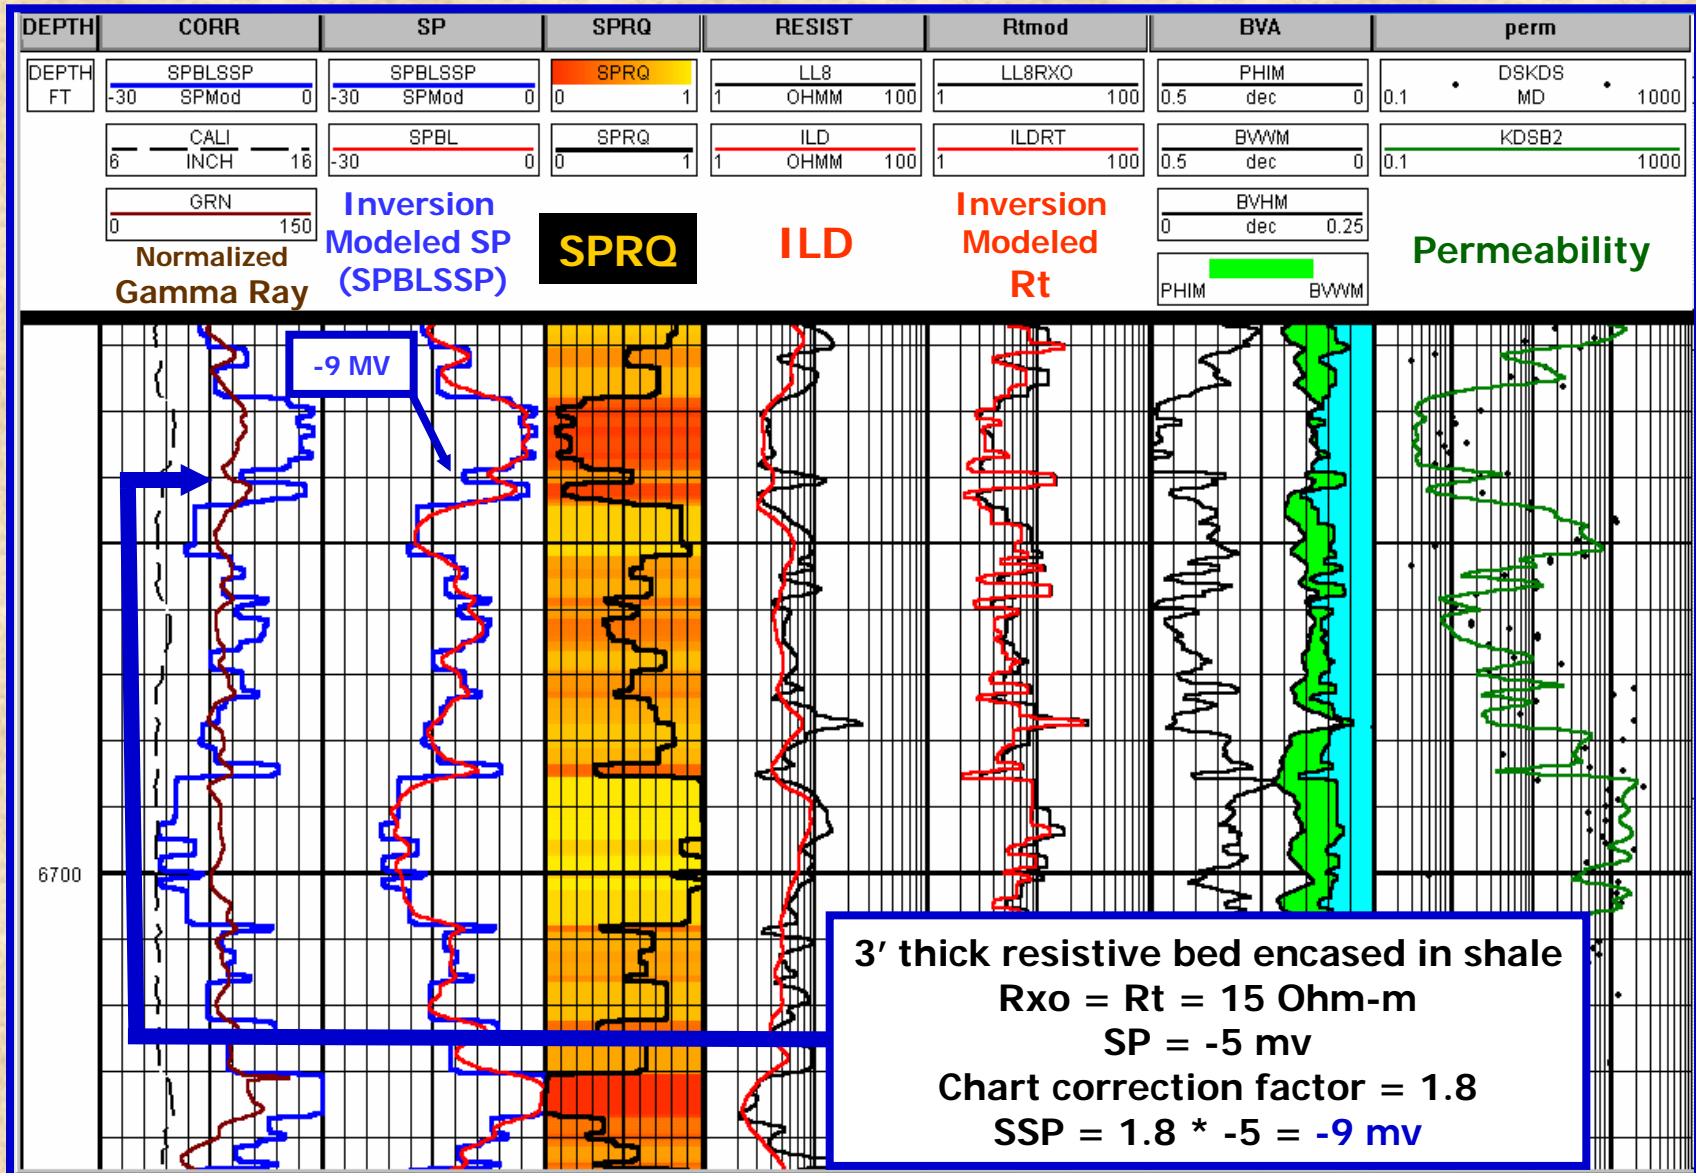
| DEPTH | CORR | SP | SPRQ | RESIST | Rtmod | BVA | perm |
|---|---|---|---|---|---|---|---|

DEPTH FT

SPBLSSP
-30 SPMod 0

CALI
6 INCH 16

GRN
0 150

Normalized Gamma Ray

SPBLSSP
-30 SPMod 0

SPBL
-30 0

Inversion Modeled SP (SPBLSSP)

SPRQ
0 1

SPRQ
0 1

SPRQ

LL8
1 OHMM 100

ILD
1 OHMM 100

ILD

LL8RXO
1 100

ILDRT
1 100

Inversion Modeled Rt

PHIM
0.5 dec 0

BVWM
0.5 dec 0

BVHM
0 dec 0.25

PHIM BVWM

DSKDS
0.1 MD 1000

KDSB2
0.1 1000

Permeability

-9 MV

6700

3′ thick resistive bed encased in shale
Rxo = Rt = 15 Ohm-m
SP = -5 mv
Chart correction factor = 1.8
SSP = 1.8 * -5 = -9 mv